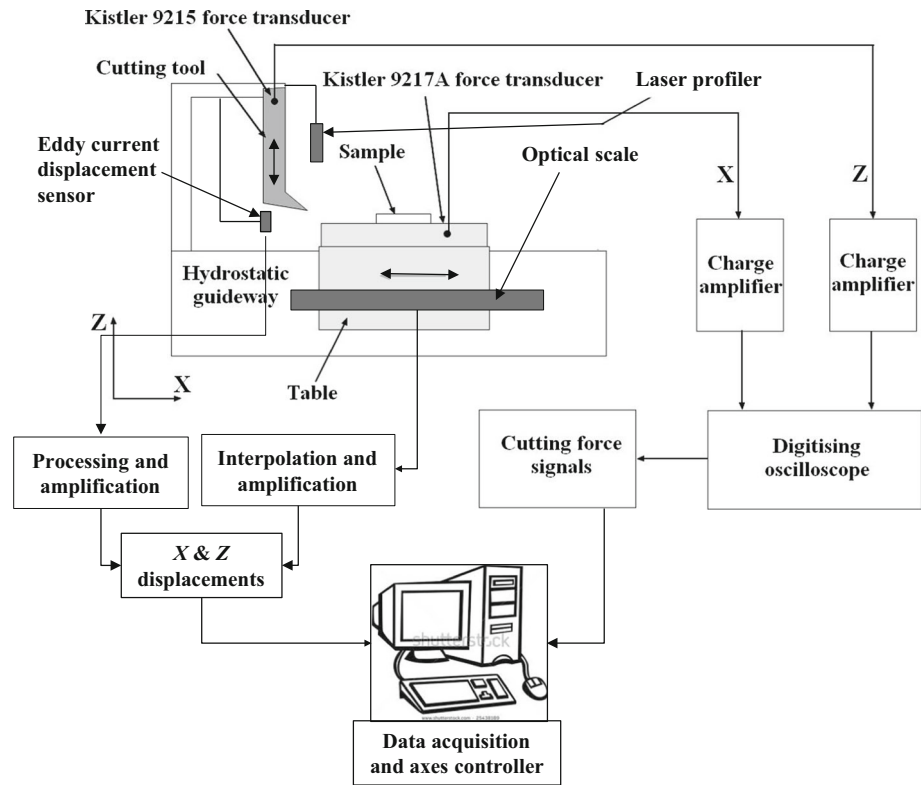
Kistler 9215 force transducer

Cutting tool

Kistler 9217A force transducer

Laser profiler

Eddy current displacement sensor

Sample

Optical scale

X

Z

Hydrostatic guideway

Charge amplifier

Charge amplifier

Z

X

Table

Processing and amplification

Interpolation and amplification

Cutting force signals

Digitising oscilloscope

$X$ & $Z$ displacements

shutterstock

Data acquisition and axes controller